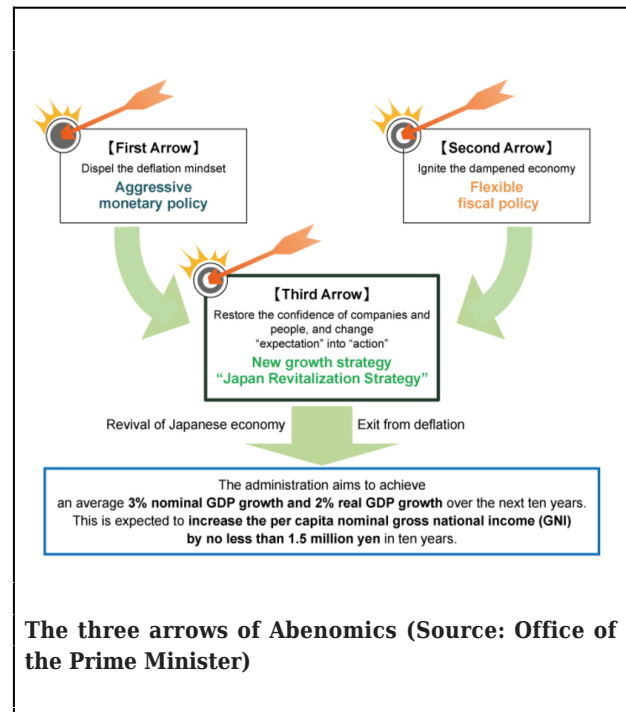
【First Arrow】
Dispel the deflation mindset
Aggressive monetary policy

【Second Arrow】
Ignite the dampened economy
Flexible fiscal policy

【Third Arrow】
Restore the confidence of companies and people, and change "expectation" into "action"
New growth strategy
"Japan Revitalization Strategy"

Revival of Japanese economy

Exit from deflation

The administration aims to achieve an average 3% nominal GDP growth and 2% real GDP growth over the next ten years. This is expected to increase the per capita nominal gross national income (GNI) by no less than 1.5 million yen in ten years.

The three arrows of Abenomics (Source: Office of the Prime Minister)